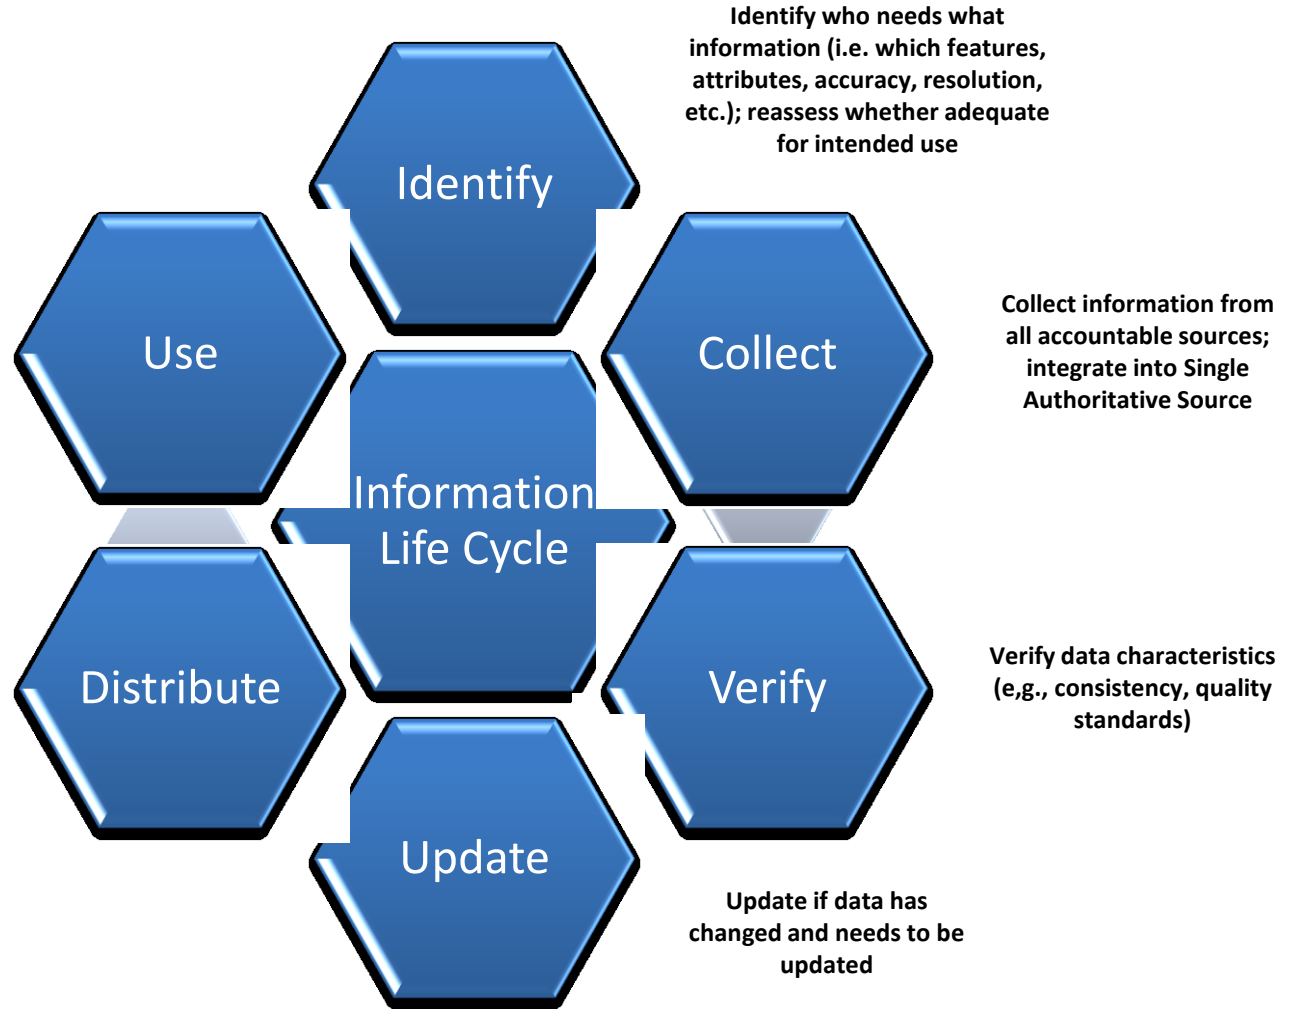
Identify who needs what information (i.e. which features, attributes, accuracy, resolution, etc.); reassess whether adequate for intended use

Identify

Use

Collect

Collect information from all accountable sources; integrate into Single Authoritative Source

Information Life Cycle

Distribute

Verify

Verify data characteristics (e,g., consistency, quality standards)

Update

Update if data has changed and needs to be updated